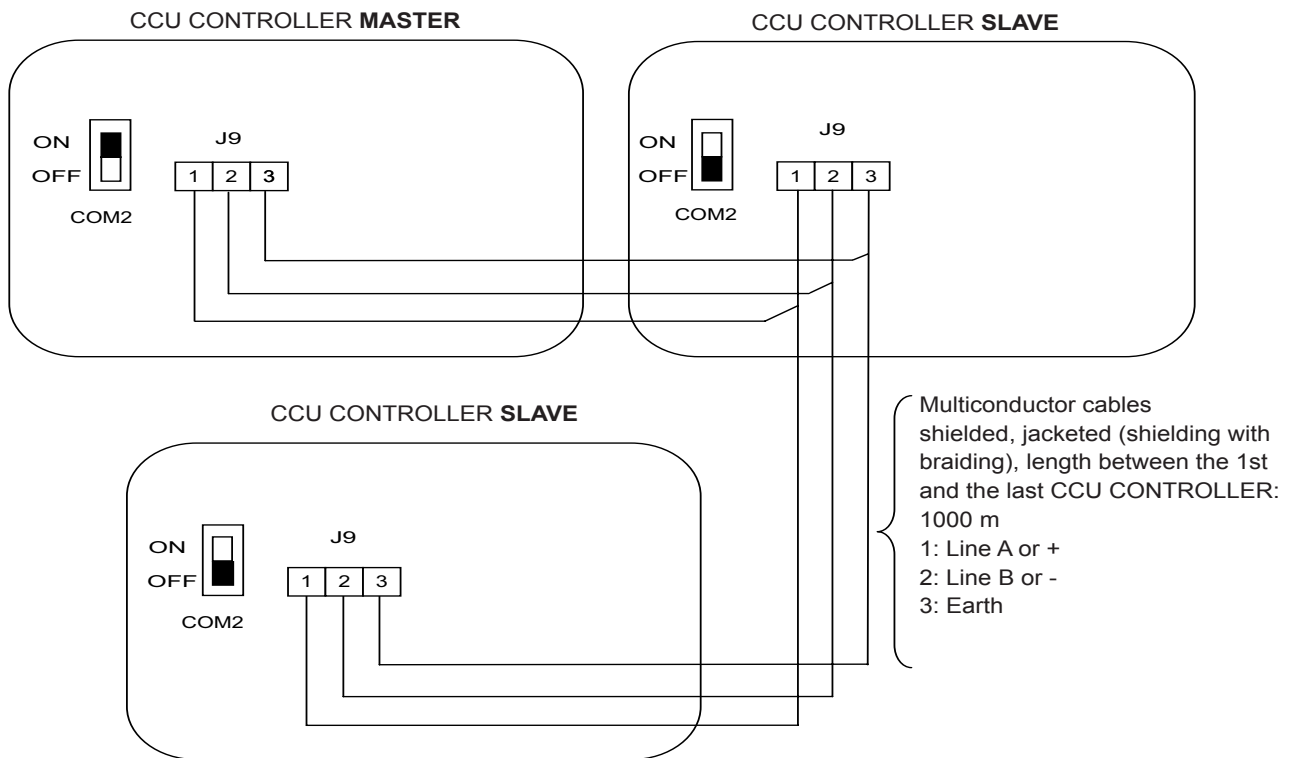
CCU CONTROLLER **MASTER**

ON
OFF
COM2

J9
1 2 3

CCU CONTROLLER **SLAVE**

ON
OFF
COM2

J9
1 2 3

CCU CONTROLLER **SLAVE**

ON
OFF
COM2

J9
1 2 3

Multiconductor cables shielded, jacketed (shielding with braiding), length between the 1st and the last CCU CONTROLLER: 1000 m
1: Line A or +
2: Line B or -
3: Earth